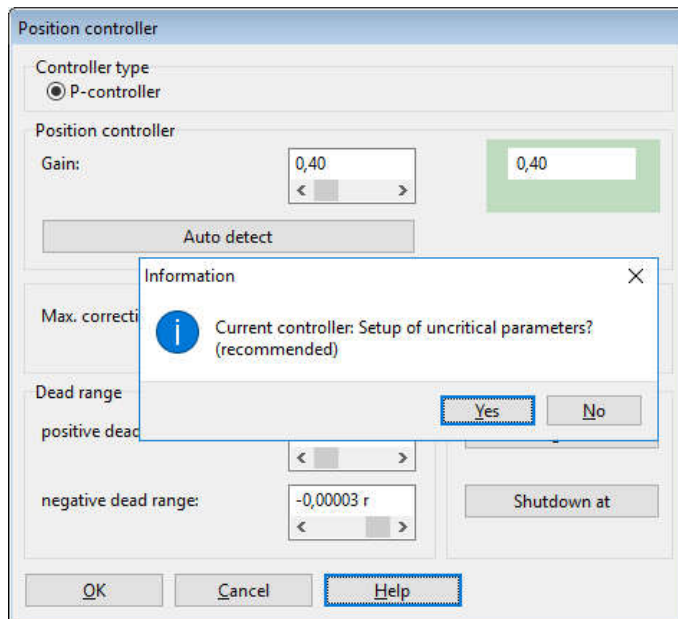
Position controller

Controller type
P-controller

Position controller
Gain:
0,40
0,40

Auto detect

Information

Current controller: Setup of uncritical parameters? (recommended)

Yes
No

Max. correcti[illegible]

Dead range
positive dead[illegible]

negative dead range:
-0,00003 r

Shutdown at

OK
Cancel
Help